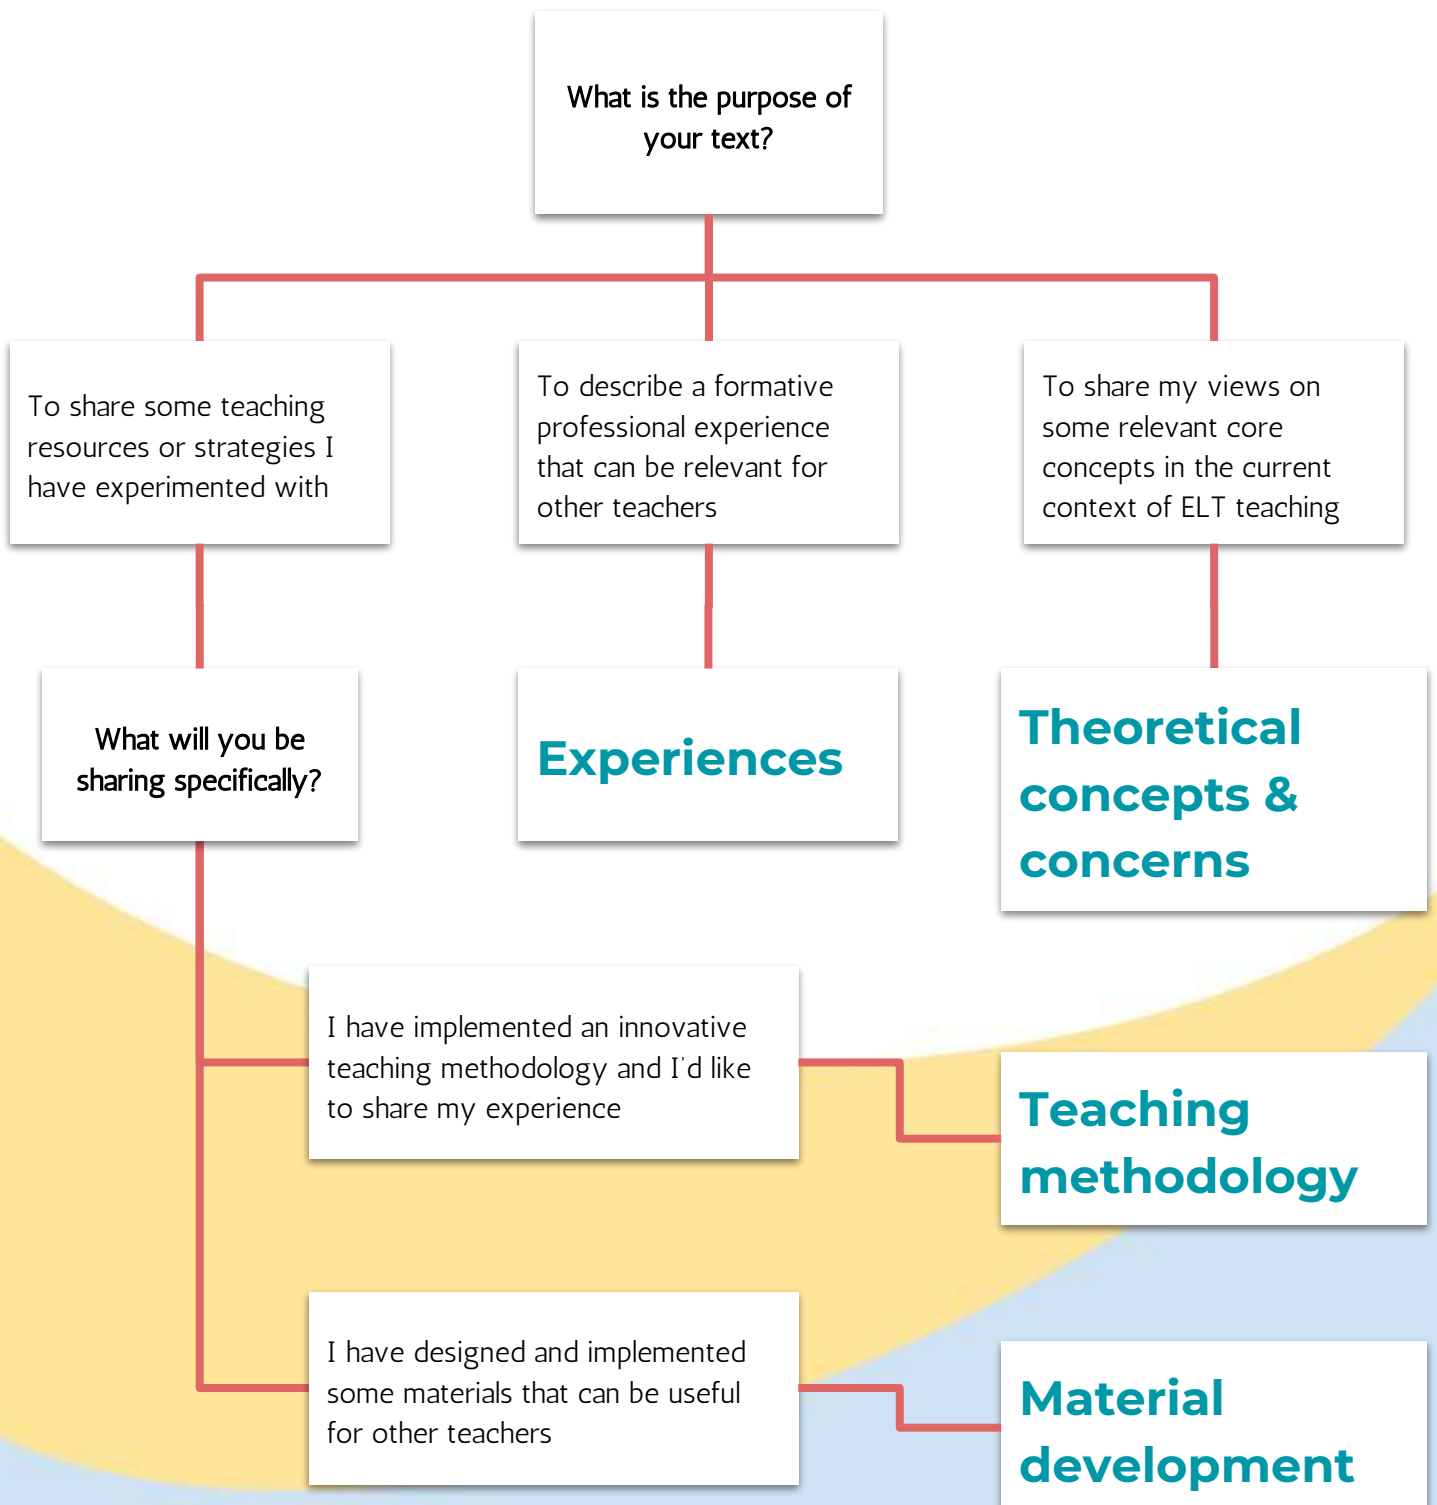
What is the purpose of your text?

To share some teaching resources or strategies I have experimented with

To describe a formative professional experience that can be relevant for other teachers

To share my views on some relevant core concepts in the current context of ELT teaching

What will you be sharing specifically?

Experiences

Theoretical concepts & concerns

I have implemented an innovative teaching methodology and I'd like to share my experience

Teaching methodology

I have designed and implemented some materials that can be useful for other teachers

Material development